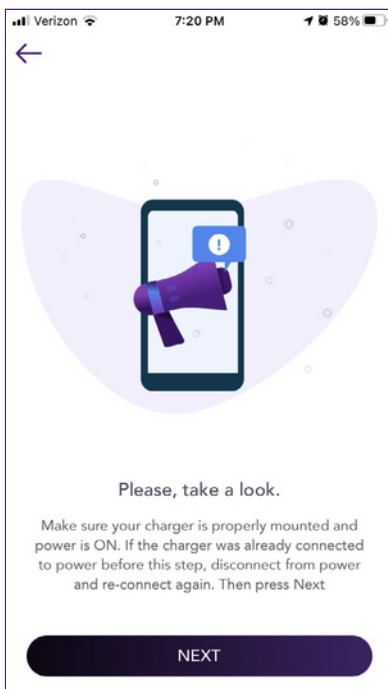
Verizon 7:20 PM 58%

←

!

Please, take a look.

Make sure your charger is properly mounted and power is ON. If the charger was already connected to power before this step, disconnect from power and re-connect again. Then press Next

NEXT